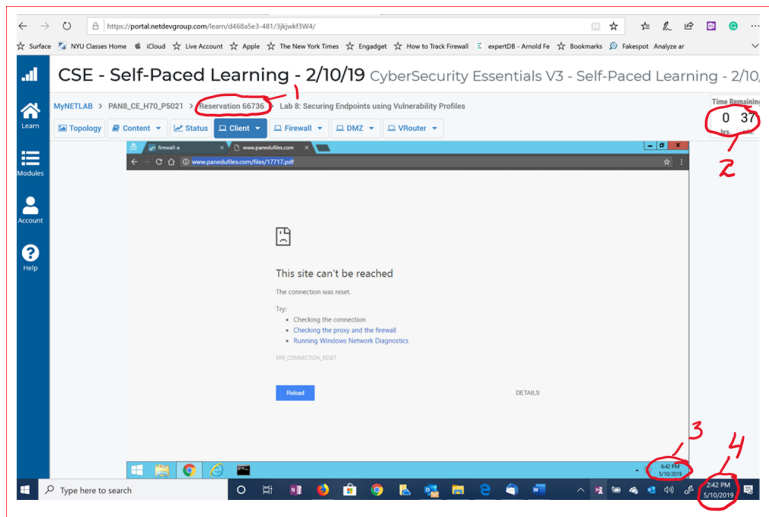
https://portal.netdevgroup.com/learn/d468a5e3-481/3jkjwkf3W4/

Surface NYU Classes Home iCloud Live Account Apple The New York Times Engadget How to Track Firewall expertDB - Arnold Fe Bookmarks Fakespot Analyze ar

CSE - Self-Paced Learning - 2/10/19 CyberSecurity Essentials V3 - Self-Paced Learning - 2/10/

Learn

Modules

Account

Help

MyNETLAB > PAN8_CE_H70_PS021 > Reservation 66736 > Lab 8: Securing Endpoints using Vulnerability Profiles

1

Time Remaining

0 37

hrs

2

Topology Content Status Client Firewall DMZ VRouter

firewall-a

www.panedufiles.com

www.panedufiles.com/files/17717.pdf

This site can't be reached

The connection was reset.

Try:

- Checking the connection
- Checking the proxy and the firewall
- Running Windows Network Diagnostics

ERR_CONNECTION_RESET

Reload

DETAILS

3

6:42 PM
5/10/2019

4

Type here to search

2:42 PM
5/10/2019